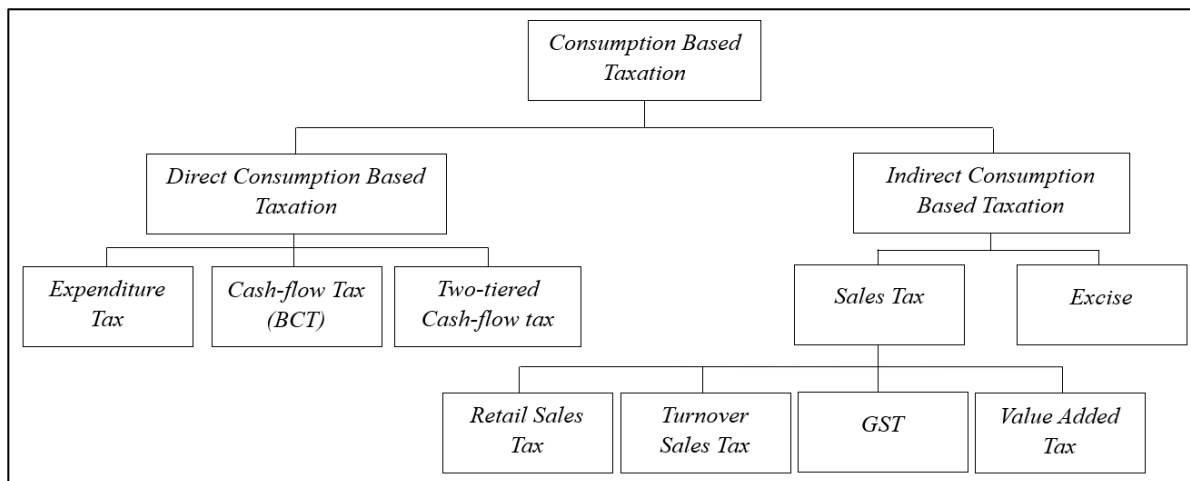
Consumption Based Taxation

Direct Consumption Based Taxation

Indirect Consumption Based Taxation

Expenditure Tax

Cash-flow Tax (BCT)

Two-tiered Cash-flow tax

Sales Tax

Excise

Retail Sales Tax

Turnover Sales Tax

GST

Value Added Tax